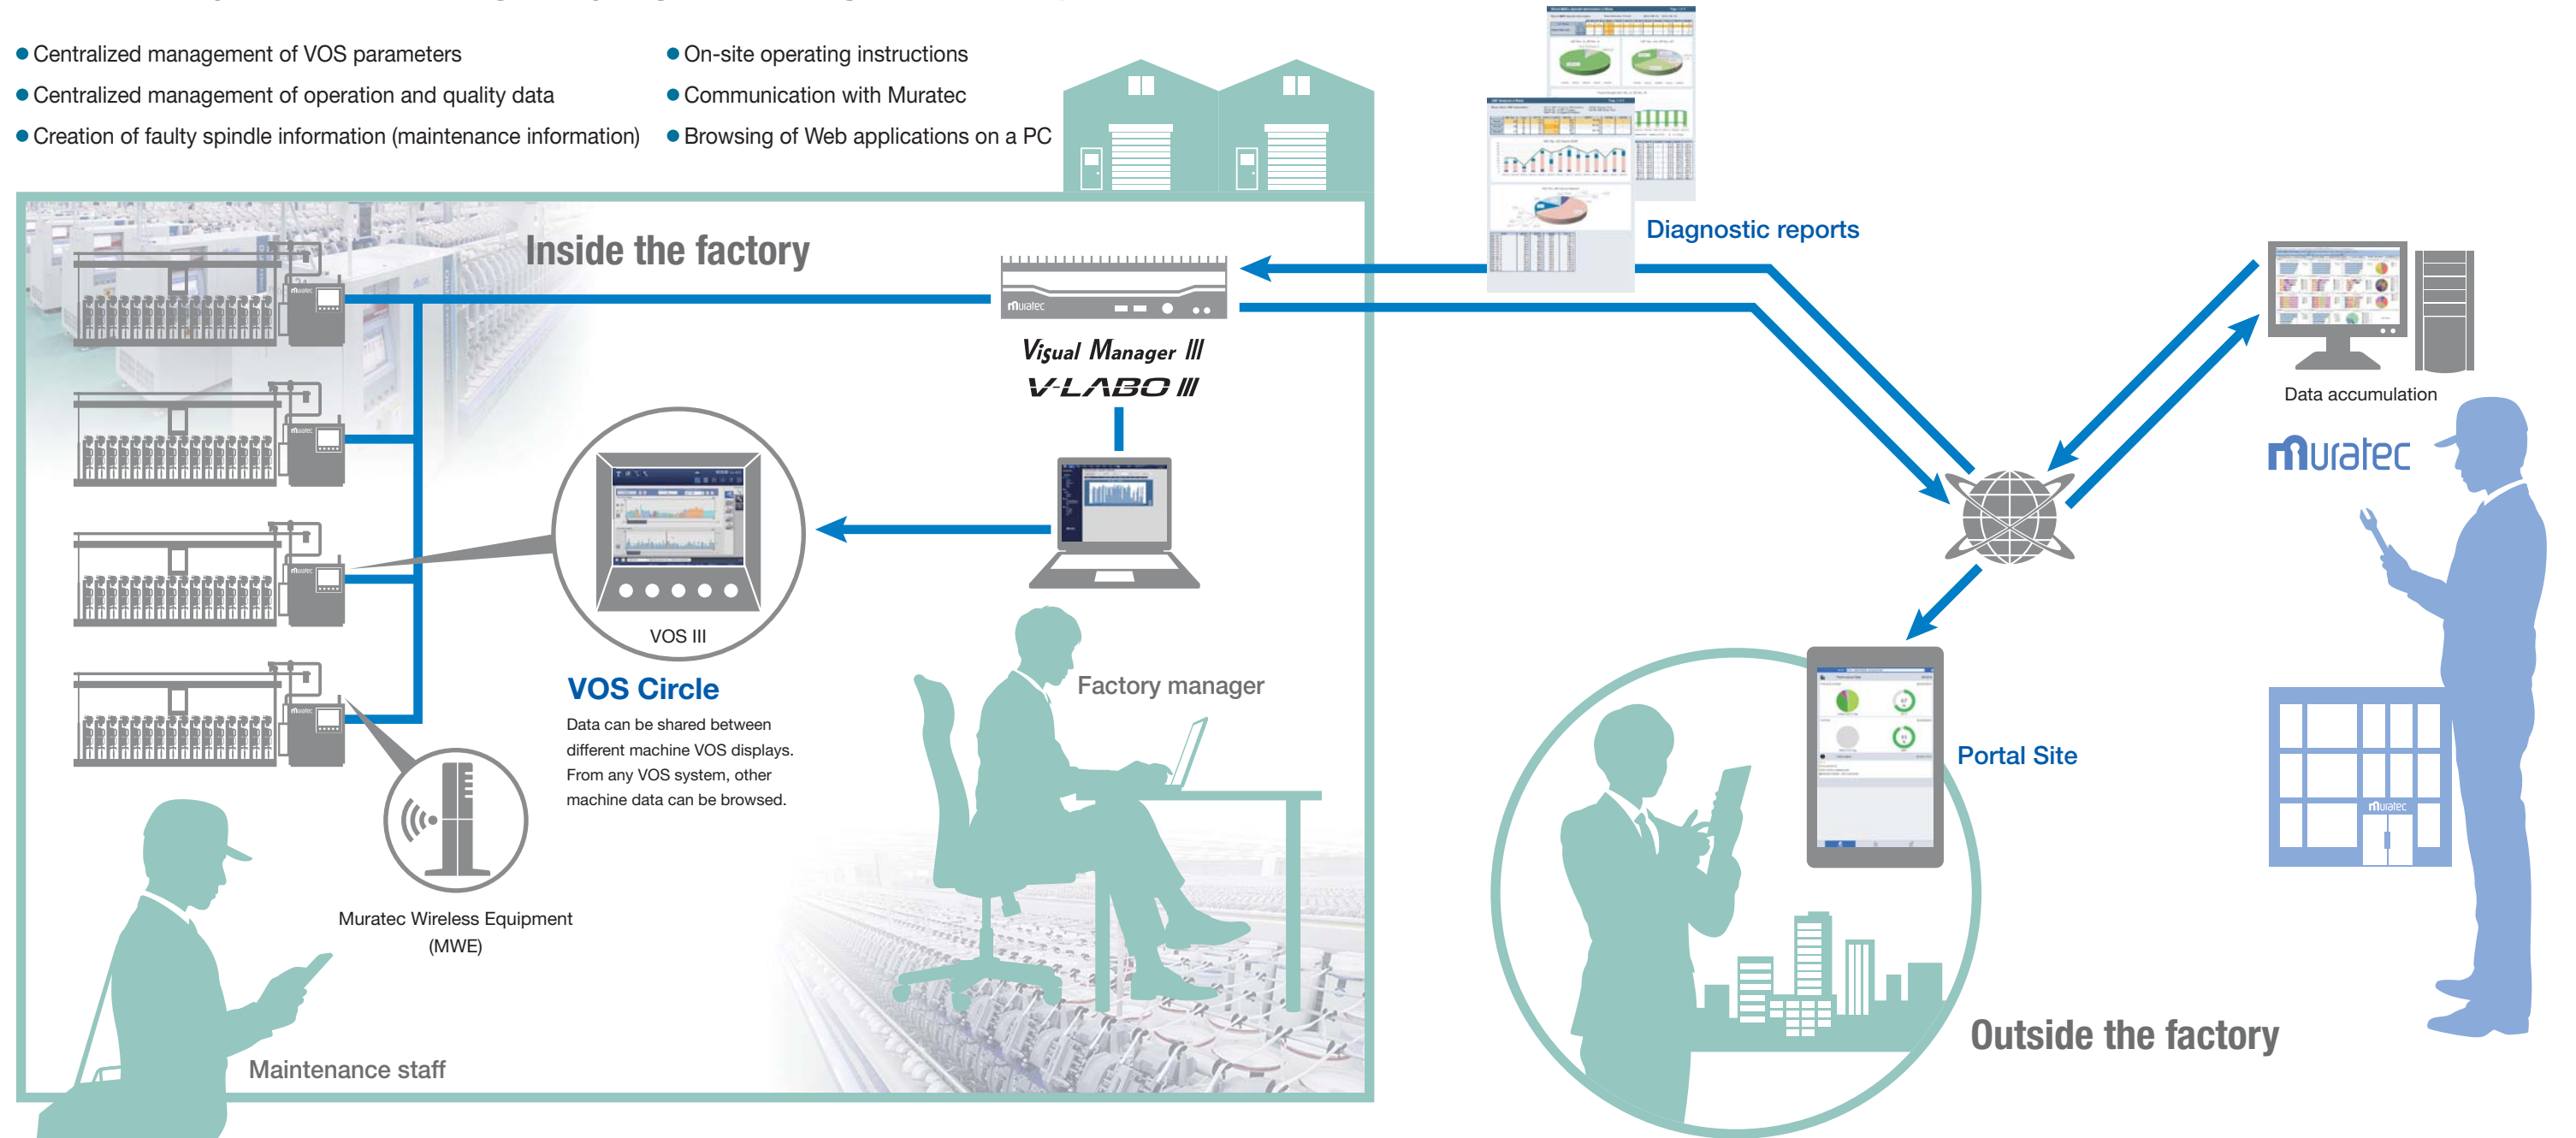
● Centralized management of VOS parameters
● Centralized management of operation and quality data
● Creation of faulty spindle information (maintenance information)

● On-site operating instructions
● Communication with Muratec
● Browsing of Web applications on a PC

Inside the factory

Visual Manager III
V-LABO III

VOS III

VOS Circle
Data can be shared between different machine VOS displays. From any VOS system, other machine data can be browsed.

Factory manager

Muratec Wireless Equipment (MWE)

Maintenance staff

Diagnostic reports

Data accumulation

muratec

Portal Site

Outside the factory